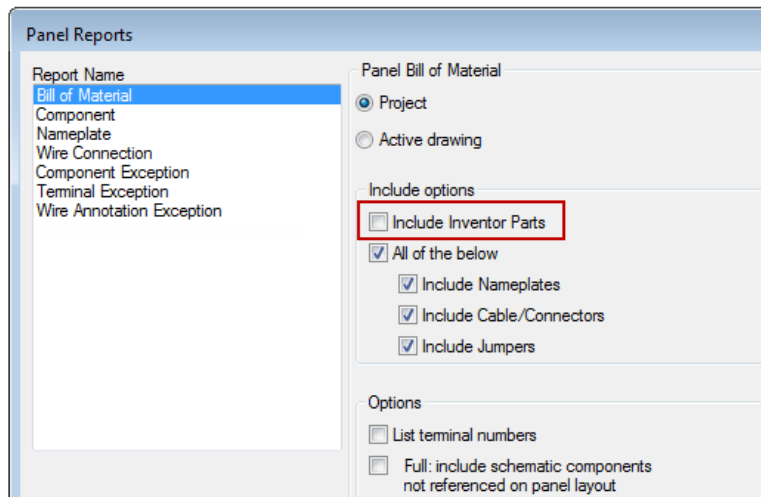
Panel Reports

Report Name
Bill of Material
Component
Nameplate
Wire Connection
Component Exception
Terminal Exception
Wire Annotation Exception

Panel Bill of Material
Project
Active drawing

Include options
Include Inventor Parts
All of the below
Include Nameplates
Include Cable/Connectors
Include Jumpers

Options
List terminal numbers
Full: include schematic components not referenced on panel layout